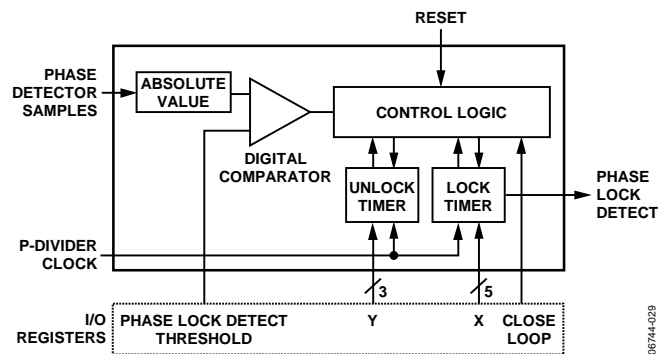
RESET

PHASE DETECTOR SAMPLES

ABSOLUTE VALUE

CONTROL LOGIC

DIGITAL COMPARATOR

UNLOCK TIMER

LOCK TIMER

PHASE LOCK DETECT

P-DIVIDER CLOCK

3

5

I/O REGISTERS

PHASE LOCK DETECT THRESHOLD

Y

X

CLOSE LOOP

06744-029